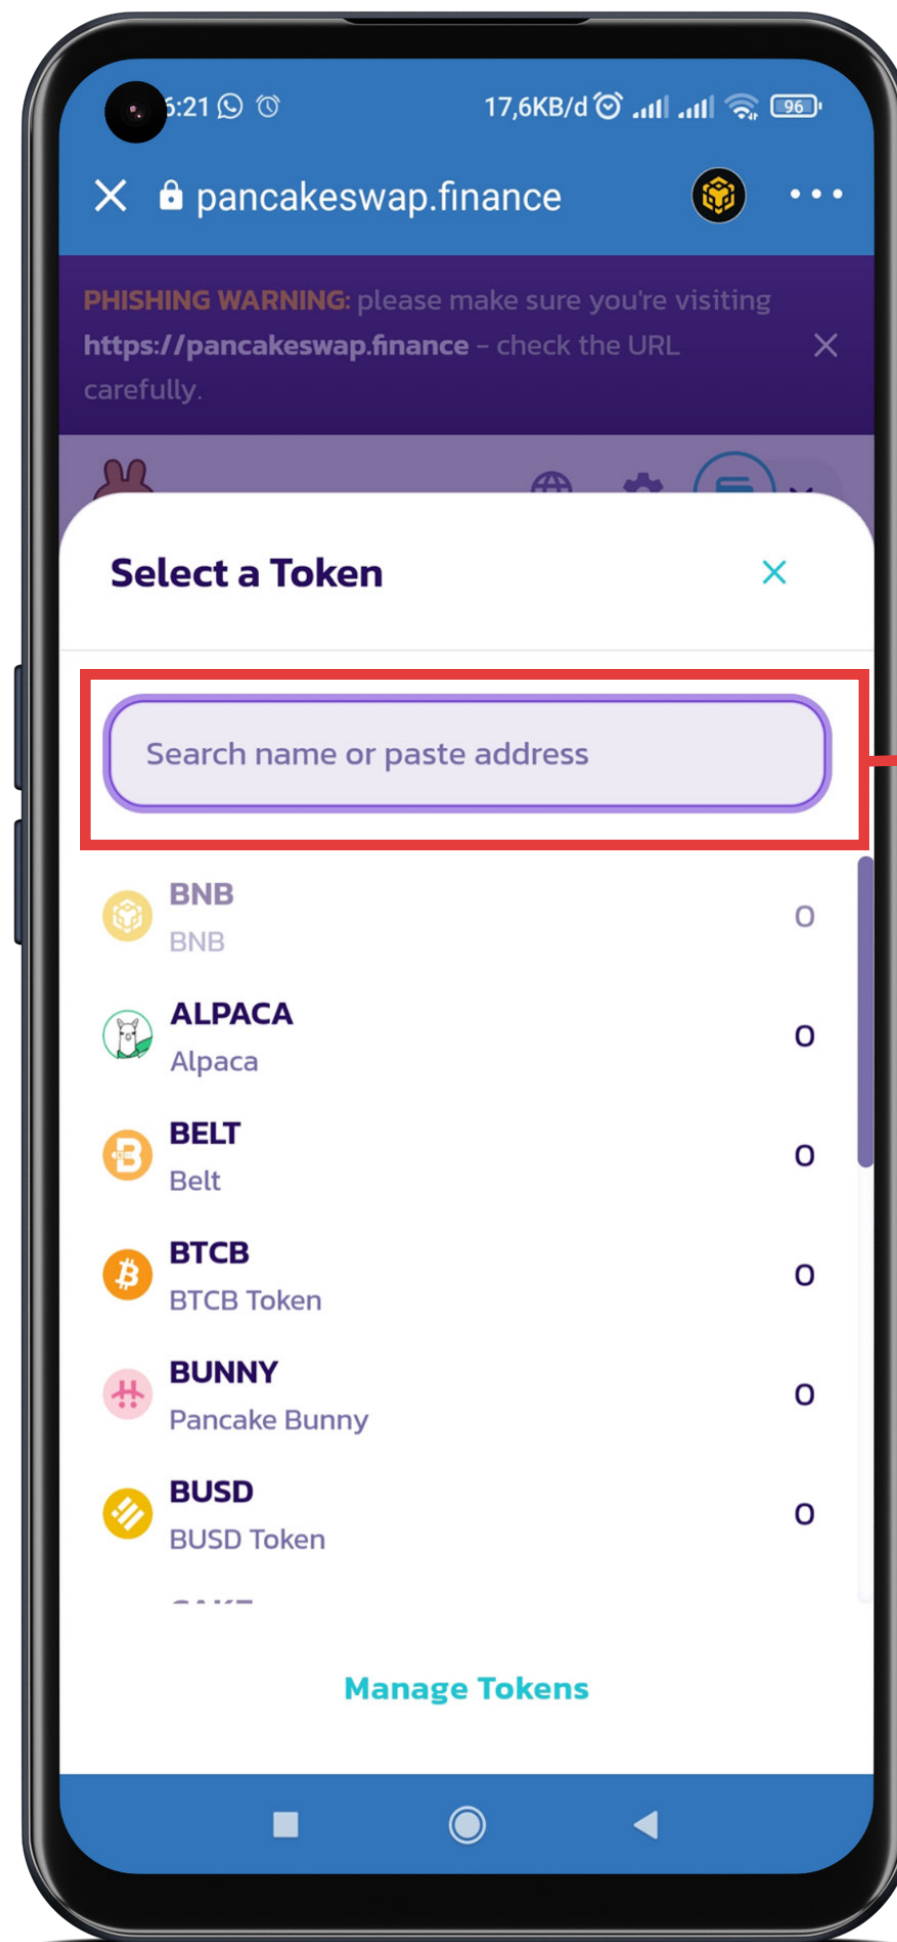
5:21

17,6KB/d

96

pancakeswap.finance

PHISHING WARNING: please make sure you're visiting https://pancakeswap.finance - check the URL carefully.

Select a Token

Search name or paste address

BNB
BNB
0

ALPACA
Alpaca
0

BELT
Belt
0

BTCB
BTCB Token
0

BUNNY
Pancake Bunny
0

BUSD
BUSD Token
0

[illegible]

Manage Tokens